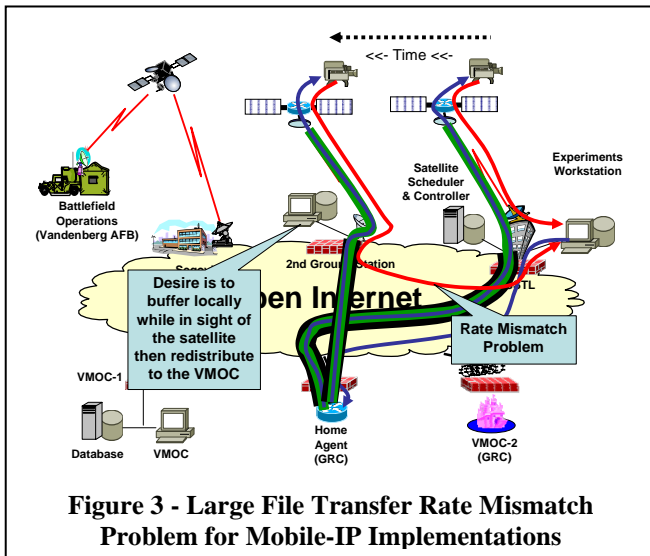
<<- Time <<-

Battlefield Operations (Vandenberg AFB)

Satellite Scheduler & Controller

Experiments Workstation

Segov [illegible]

2nd Ground Station

Desire is to buffer locally while in sight of the satellite then redistribute to the VMOC

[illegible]pen Internet

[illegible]TL

Rate Mismatch Problem

VMOC-1

Database

VMOC

Home Agent (GRC)

VMOC-2 (GRC)

Figure 3 - Large File Transfer Rate Mismatch Problem for Mobile-IP Implementations